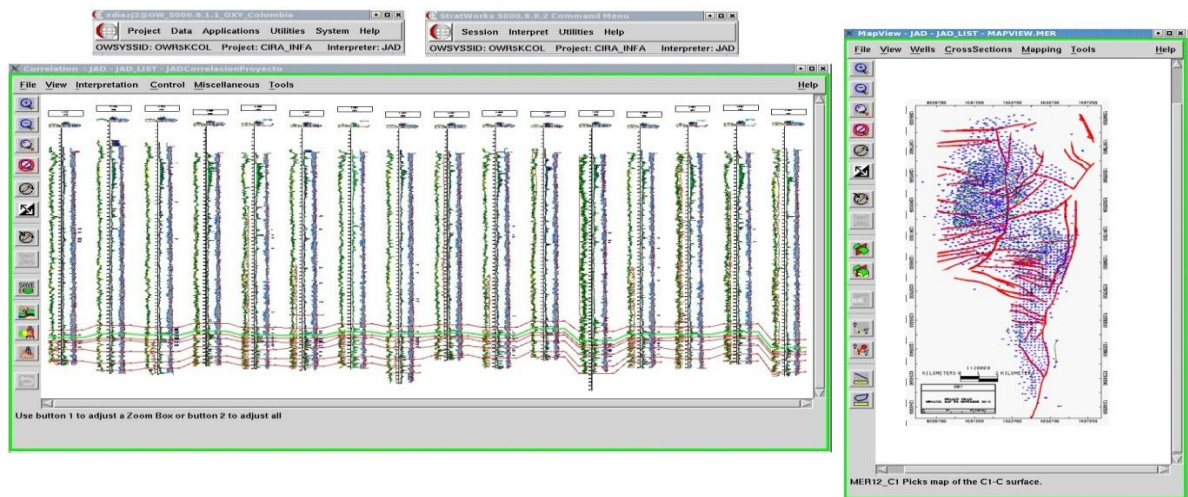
xdiazj2@OW_5000.8.1.1_OXY_Colombia
Project Data Applications Utilities System Help
OWSYSSID: OWR5KCOL Project: CIRA_INFA Interpreter: JAD

StratWorks 5000.8.0.2 Command Menu
Session Interpret Utilities Help
OWSYSSID: OWR5KCOL Project: CIRA_INFA Interpreter: JAD

Correlation - JAD - JAD_LIST - JADCorrelacionProyecto
File View Interpretation Control Miscellaneous Tools Help

Use button 1 to adjust a Zoom Box or button 2 to adjust all

MapView - JAD - JAD_LIST - MAPVIEW.MER
File View Wells CrossSections Mapping Tools Help

KILOMETERS 1:20000 KILOMETERS

MER12_C1 Picks map of the C1-C surface.